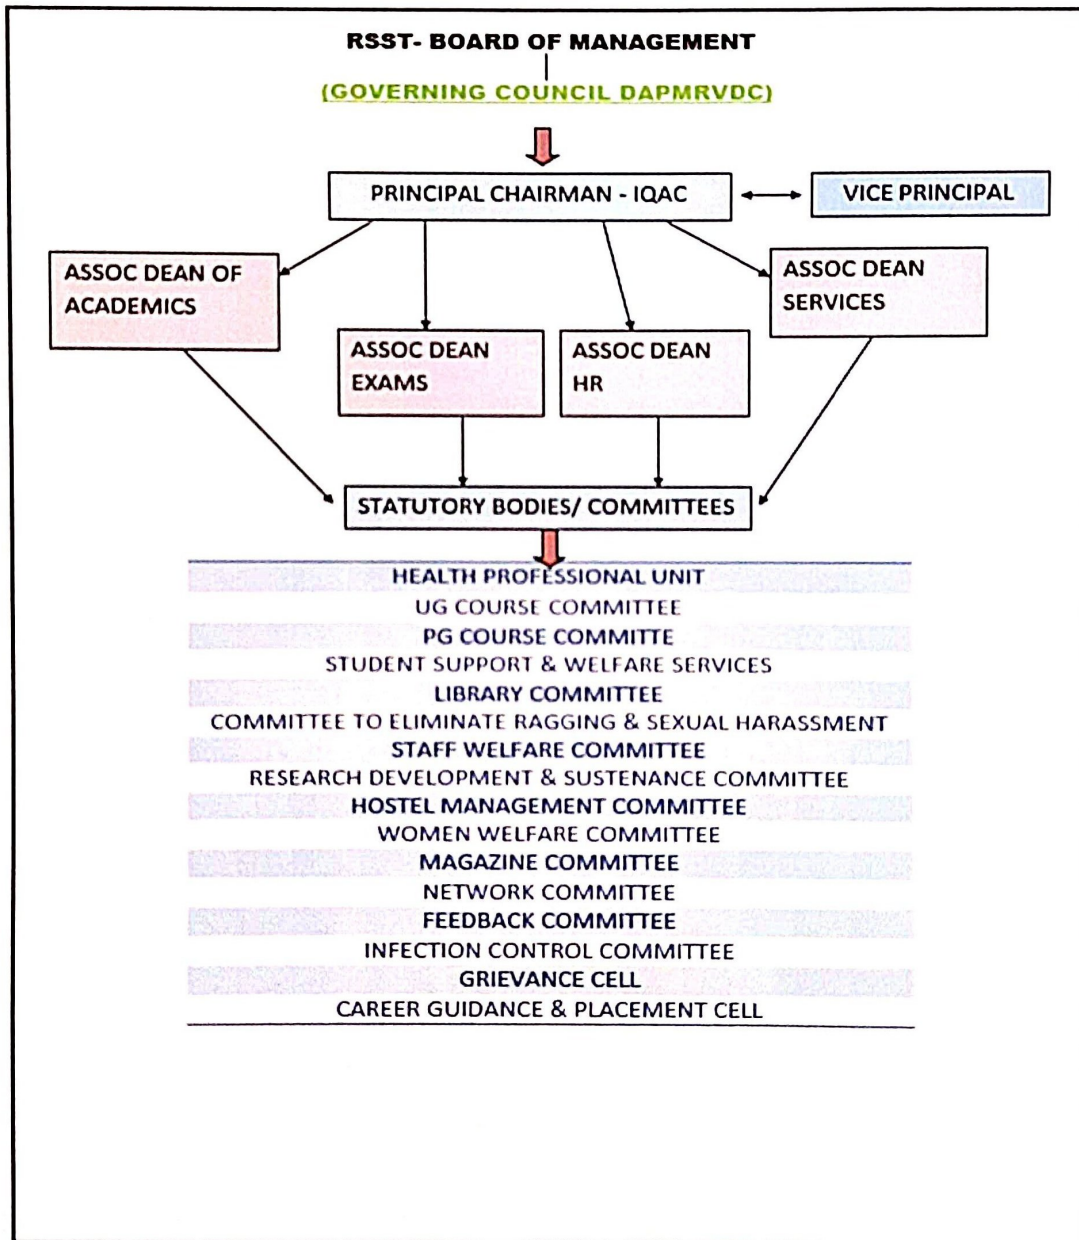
RSST- BOARD OF MANAGEMENT

(GOVERNING COUNCIL DAPMRVDC)

PRINCIPAL CHAIRMAN - IQAC

VICE PRINCIPAL

ASSOC DEAN OF ACADEMICS

ASSOC DEAN EXAMS

ASSOC DEAN HR

ASSOC DEAN SERVICES

STATUTORY BODIES/ COMMITTEES

HEALTH PROFESSIONAL UNIT
UG COURSE COMMITTEE
PG COURSE COMMITTE
STUDENT SUPPORT & WELFARE SERVICES
LIBRARY COMMITTEE
COMMITTEE TO ELIMINATE RAGGING & SEXUAL HARASSMENT
STAFF WELFARE COMMITTEE
RESEARCH DEVELOPMENT & SUSTENANCE COMMITTEE
HOSTEL MANAGEMENT COMMITTEE
WOMEN WELFARE COMMITTEE
MAGAZINE COMMITTEE
NETWORK COMMITTEE
FEEDBACK COMMITTEE
INFECTION CONTROL COMMITTEE
GRIEVANCE CELL
CAREER GUIDANCE & PLACEMENT CELL